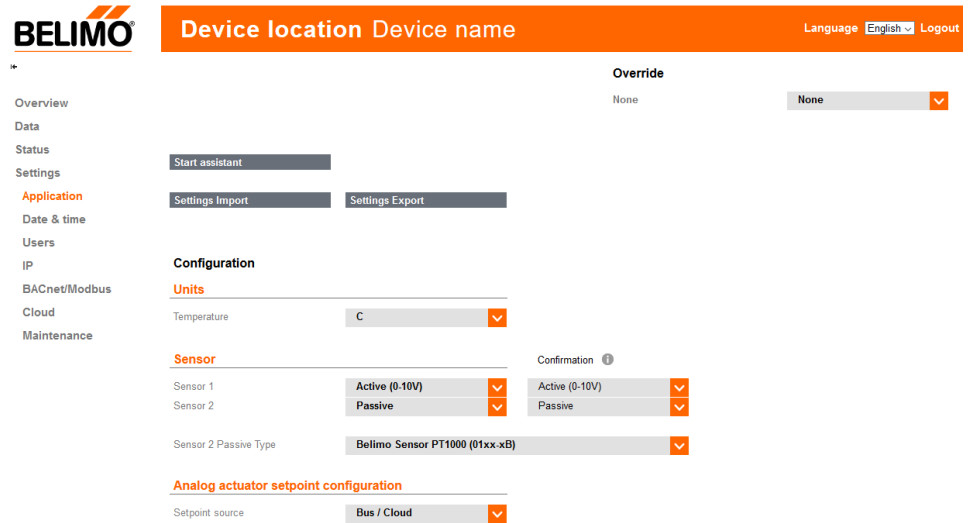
BELIMO

Device location Device name

Language English Logout

Overview
Data
Status
Settings
Application
Date & time
Users
IP
BACnet/Modbus
Cloud
Maintenance

Override

None | None

Start assistant

Settings Import

Settings Export

Configuration

Units

Temperature | C

Sensor

Confirmation

Sensor 1 | Active (0-10V) | Active (0-10V)
Sensor 2 | Passive | Passive

Sensor 2 Passive Type | Belimo Sensor PT1000 (01xx-xB)

Analog actuator setpoint configuration

Setpoint source | Bus / Cloud